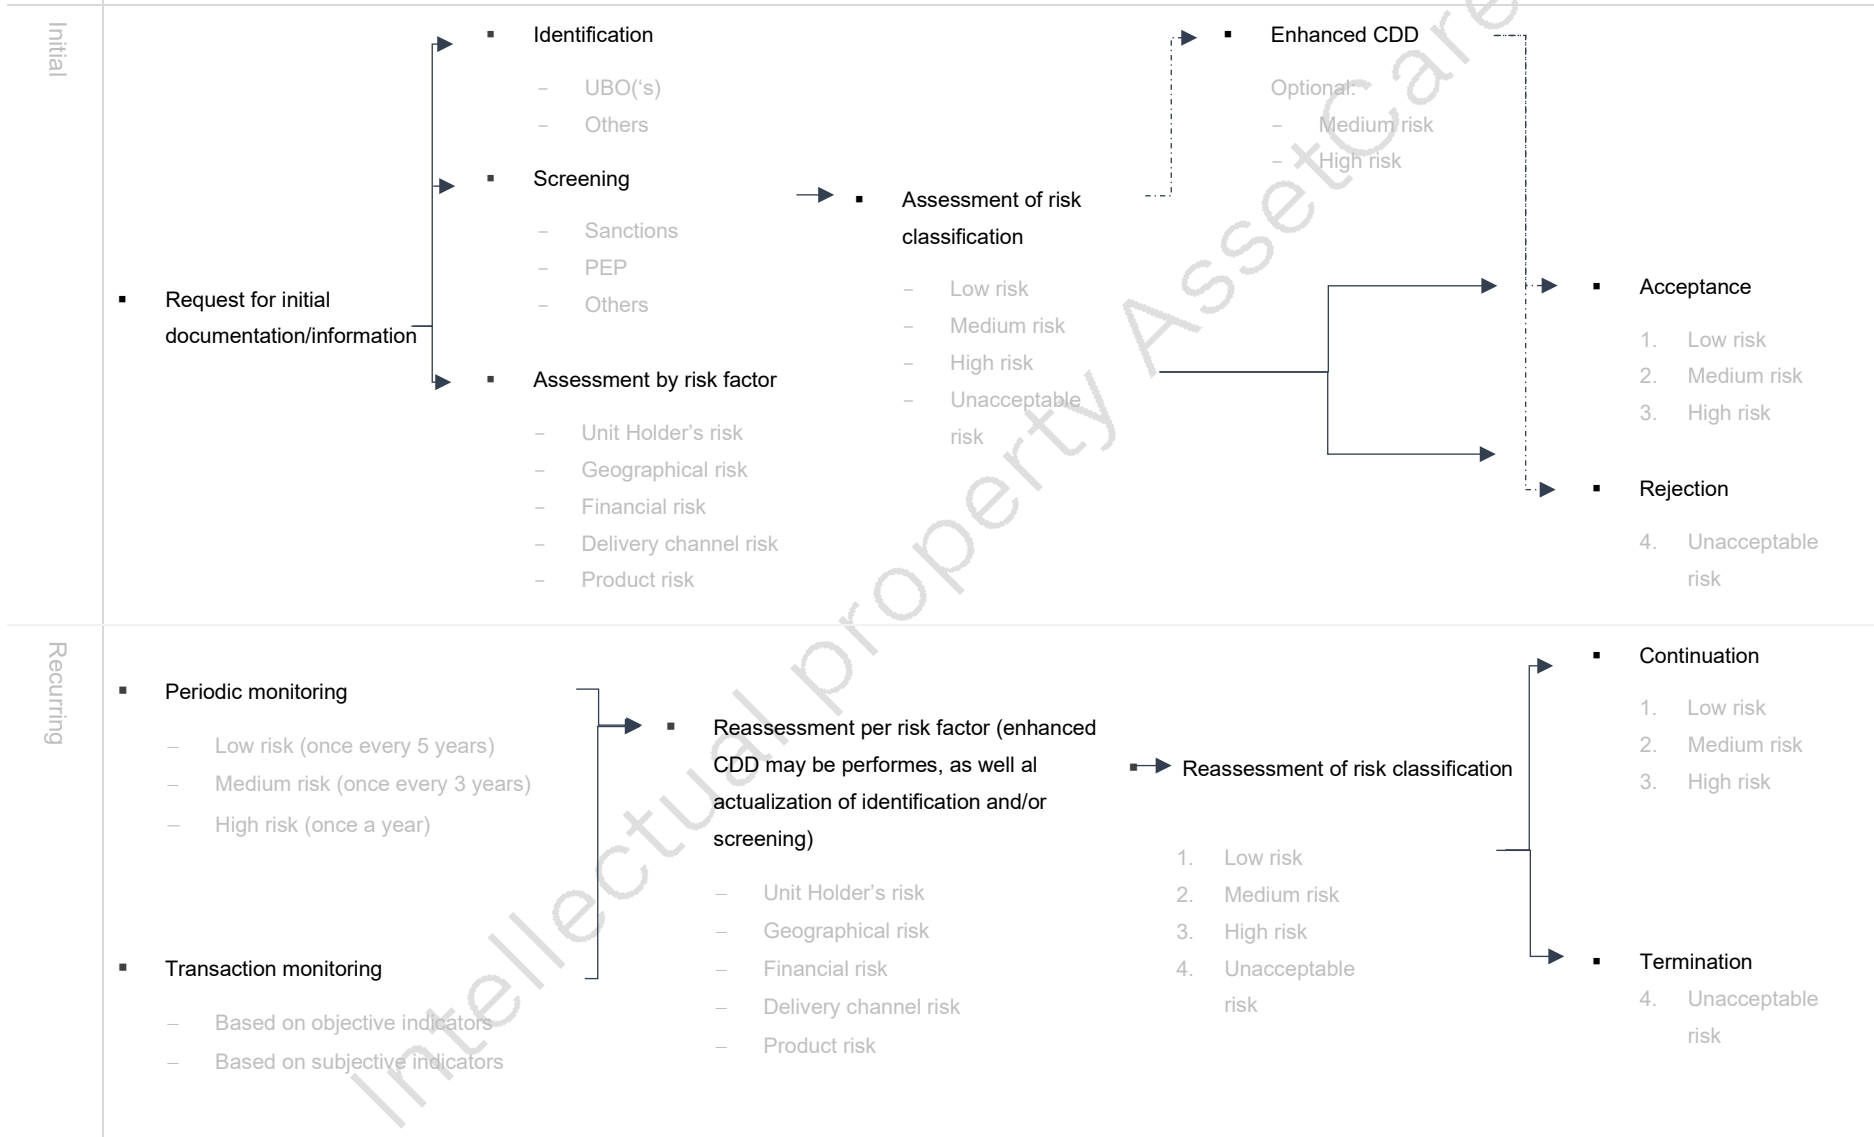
Initial

Request for initial documentation/information

Identification
– UBO('s)
– Others

Screening
– Sanctions
– PEP
– Others

Assessment by risk factor
– Unit Holder's risk
– Geographical risk
– Financial risk
– Delivery channel risk
– Product risk

Assessment of risk classification
– Low risk
– Medium risk
– High risk
– Unacceptable risk

Enhanced CDD
Optional:
– Medium risk
– High risk

Acceptance
1. Low risk
2. Medium risk
3. High risk

Rejection
4. Unacceptable risk

Recurring

Periodic monitoring
– Low risk (once every 5 years)
– Medium risk (once every 3 years)
– High risk (once a year)

Transaction monitoring
– Based on objective indicators
– Based on subjective indicators

Reassessment per risk factor (enhanced CDD may be performes, as well al actualization of identification and/or screening)
– Unit Holder's risk
– Geographical risk
– Financial risk
– Delivery channel risk
– Product risk

Reassessment of risk classification
1. Low risk
2. Medium risk
3. High risk
4. Unacceptable risk

Continuation
1. Low risk
2. Medium risk
3. High risk

Termination
4. Unacceptable risk

Intellectual property AssetCare